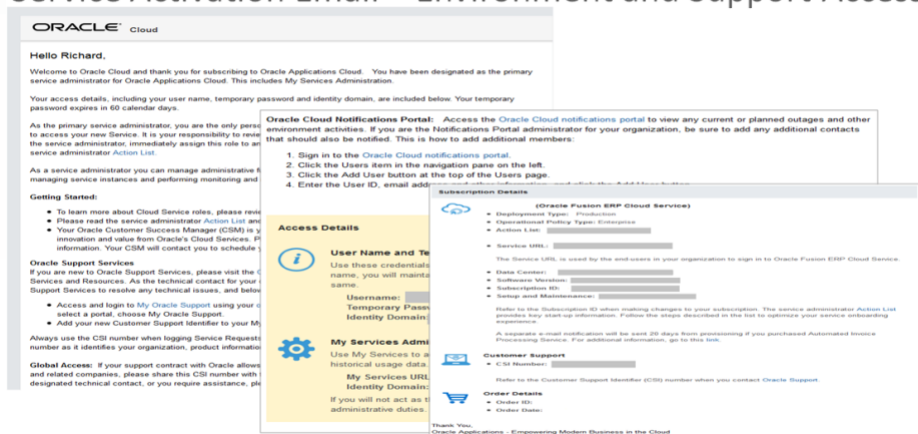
Service Activation Email – Environment and Support Access

ORACLE Cloud

Hello Richard,

Welcome to Oracle Cloud and thank you for subscribing to Oracle Applications Cloud. You have been designated as the primary service administrator for Oracle Applications Cloud. This includes My Services Administration.

Your access details, including your user name, temporary password and identity domain, are included below. Your temporary password expires in 60 calendar days.

As the primary service administrator, you are the only pers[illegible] to access your new Service. It is your responsibility to revie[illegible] the service administrator, immediately assign this role to an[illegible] service administrator Action List.

As a service administrator you can manage administrative f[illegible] managing service instances and performing monitoring and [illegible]

Getting Started:

• To learn more about Cloud Service roles, please revi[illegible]
• Please read the service administrator Action List and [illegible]
• Your Oracle Customer Success Manager (CSM) is y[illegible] innovation and value from Oracle's Cloud Services. P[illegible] information. Your CSM will contact you to schedule y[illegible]

Oracle Support Services
If you are new to Oracle Support Services, please visit the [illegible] Services and Resources. As the technical contact for your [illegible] Support Services to resolve any technical issues, and belo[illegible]

• Access and login to My Oracle Support using your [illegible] select a portal, choose My Oracle Support.
• Add your new Customer Support Identifier to your My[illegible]

Always use the CSI number when logging Service Requests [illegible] number as it identifies your organization, product informatio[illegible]

Global Access: If your support contract with Oracle allows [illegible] and related companies, please share this CSI number with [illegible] designated technical contact, or you require assistance, ple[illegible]

Oracle Cloud Notifications Portal: Access the Oracle Cloud notifications portal to view any current or planned outages and other environment activities. If you are the Notifications Portal administrator for your organization, be sure to add any additional contacts that should also be notified. This is how to add additional members:

1. Sign in to the Oracle Cloud notifications portal.
2. Click the Users item in the navigation pane on the left.
3. Click the Add User button at the top of the Users page.
4. Enter the User ID, email addr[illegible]

Access Details

User Name and Te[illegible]
Use these credentials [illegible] name, you will mainta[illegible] same.
Username: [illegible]
Temporary Pass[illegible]
Identity Domain:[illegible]

My Services Admi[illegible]
Use My Services to a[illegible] historical usage data.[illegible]
My Services URL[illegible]
Identity Domain:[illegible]
If you will not act as t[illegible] administrative duties.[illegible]

Subscription Details

(Oracle Fusion ERP Cloud Service)
• Deployment Type: Production
• Operational Policy Type: Enterprise
• Action List: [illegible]
• Service URL: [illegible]
The Service URL is used by the end-users in your organization to sign in to Oracle Fusion ERP Cloud Service.
• Data Center: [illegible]
• Software Version: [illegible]
• Subscription ID: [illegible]
• Setup and Maintenance: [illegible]
Refer to the Subscription ID when making changes to your subscription. The service administrator Action List provides key start-up information. Follow the steps described in the list to optimize your service onboarding experience.
A separate e-mail notification will be sent 20 days from provisioning if you purchased Automated Invoice Processing Service. For additional information, go to this link.

Customer Support
• CSI Number: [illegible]
Refer to the Customer Support Identifier (CSI) number when you contact Oracle Support.

Order Details
• Order ID:
• Order Date:

Thank You,
Oracle Applications - Empowering Modern Business in the Cloud